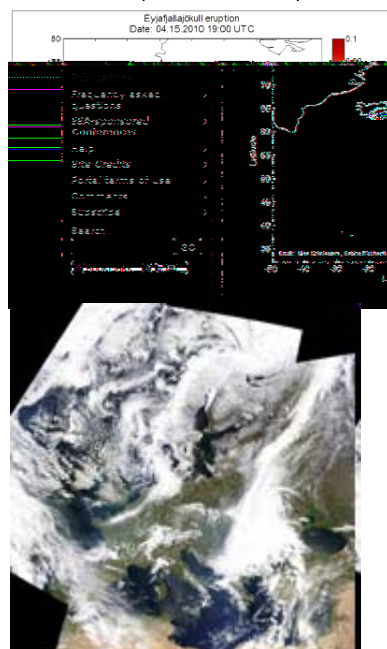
Eyjafjallajökull eruption
Date: 04.15.2010 19:00 UTC

80

0.1

Publications
Frequently asked questions
ESA-sponsored Conferences
Help
Site Credits
Portal Terms of use
Comments
Subscribe
Search

70
65
60
55
50
45
40
35

Latitude

Credit: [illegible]

-60 -40 -20 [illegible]